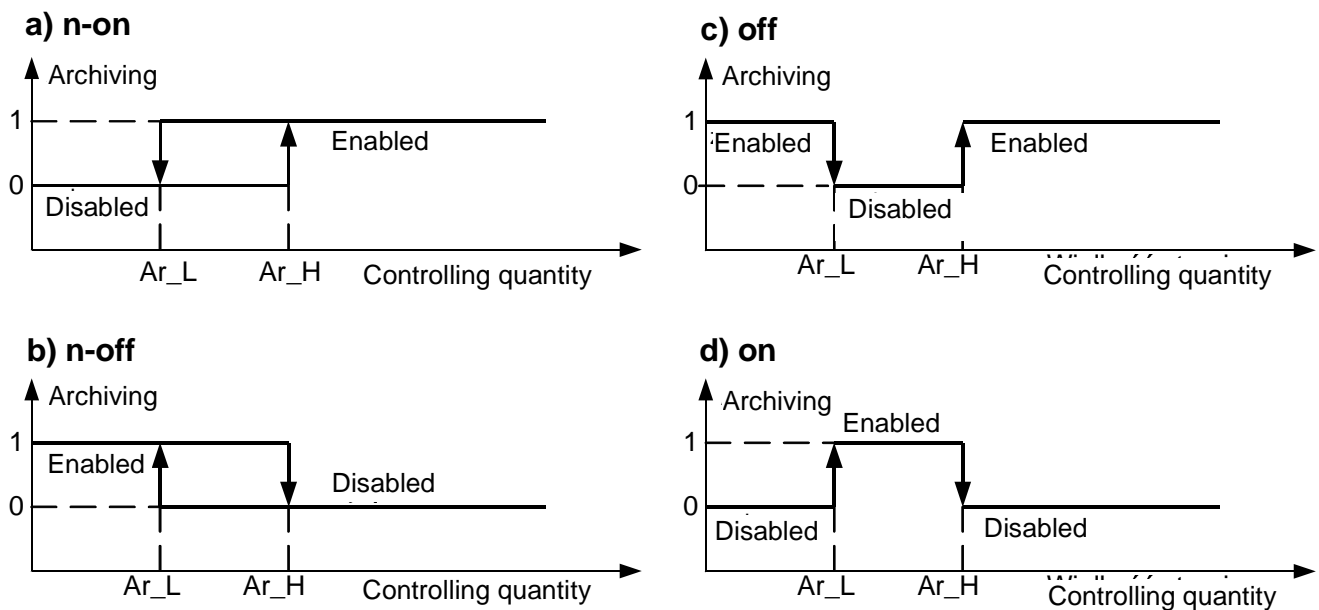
a) n-on

Archiving

1

0

Enabled

Disabled

Ar_L

Ar_H

Controlling quantity

c) off

Archiving

1

0

Enabled

Enabled

Disabled

Ar_L

Ar_H

Controlling quantity

b) n-off

Archiving

1

0

Enabled

Disabled

Ar_L

Ar_H

Controlling quantity

d) on

Archiving

Enabled

1

0

Disabled

Disabled

Ar_L

Ar_H

Controlling quantity